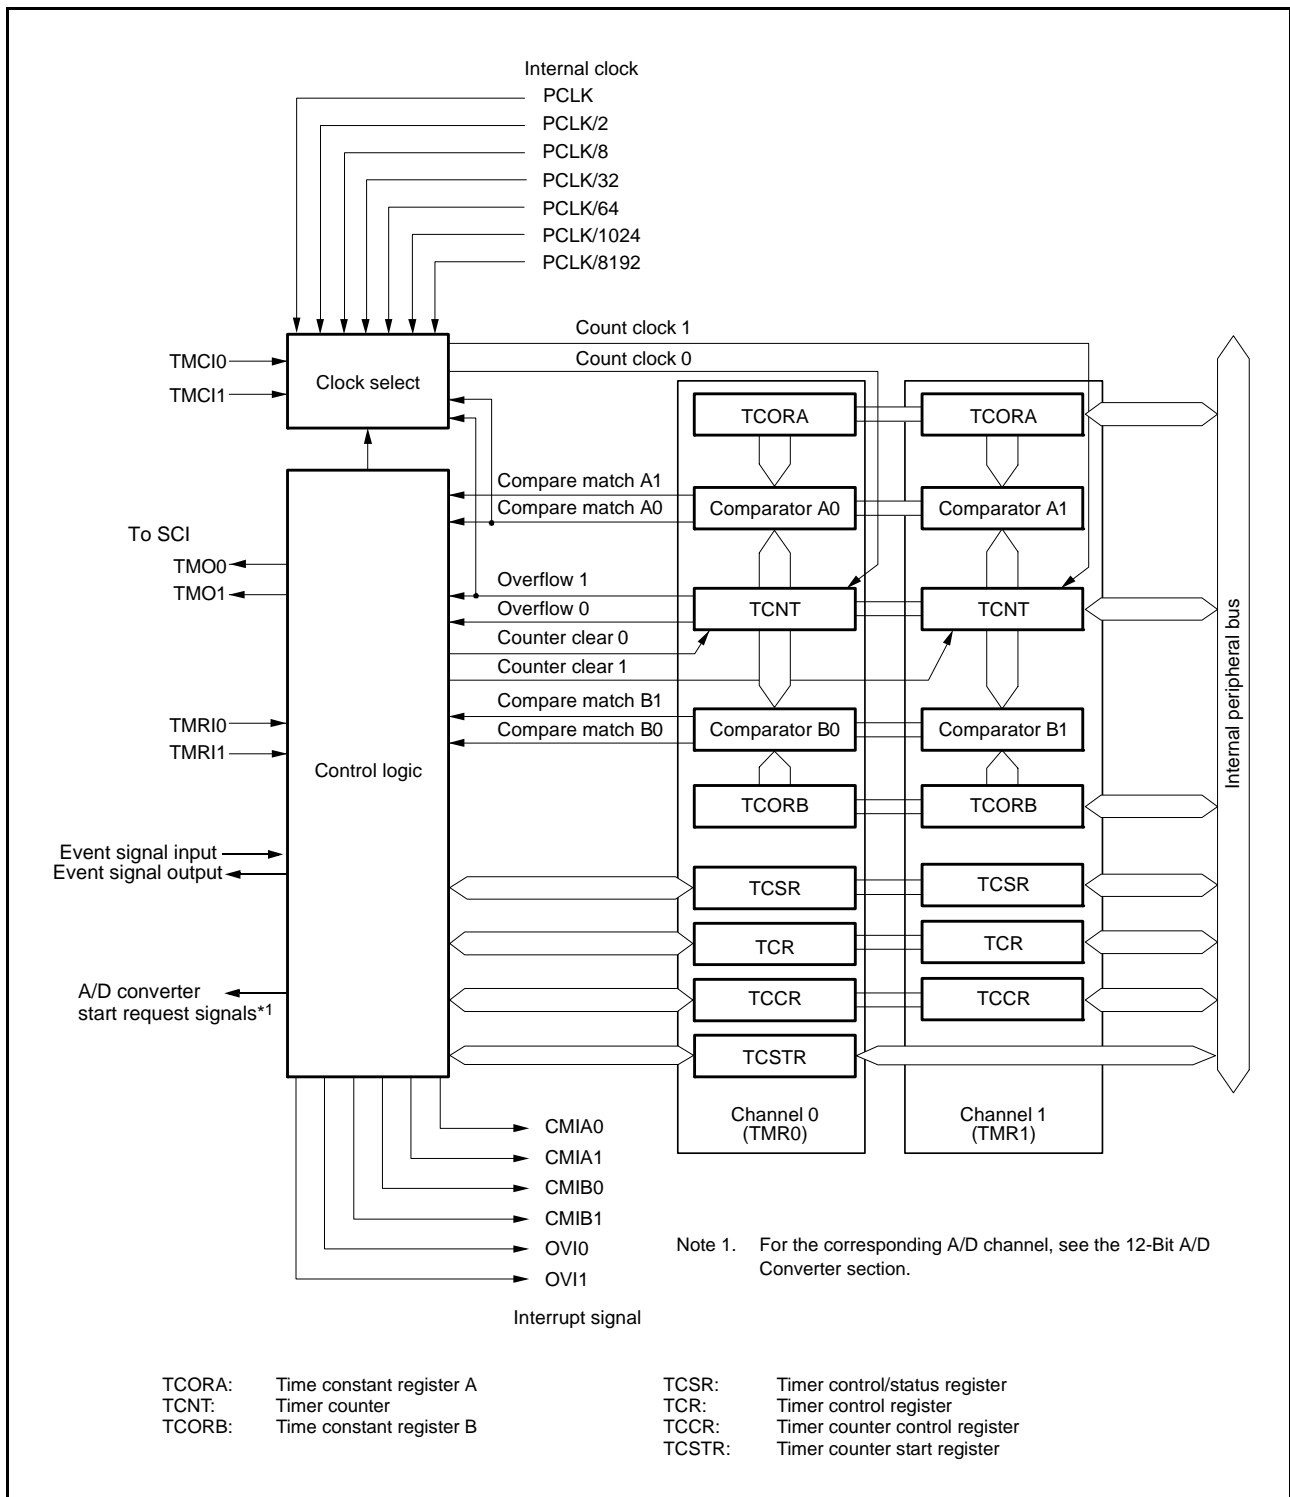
Internal clock
PCLK
PCLK/2
PCLK/8
PCLK/32
PCLK/64
PCLK/1024
PCLK/8192

Count clock 1
Count clock 0

TMCI0
TMCI1
Clock select

TCORA
TCORA

Compare match A1
Compare match A0
Comparator A0
Comparator A1

To SCI
TMO0
TMO1

Overflow 1
Overflow 0
TCNT
TCNT
Counter clear 0
Counter clear 1

Compare match B1
Compare match B0
Comparator B0
Comparator B1

TMRI0
TMRI1
Control logic

TCORB
TCORB

Internal peripheral bus

Event signal input
Event signal output

TCSR
TCSR
TCR
TCR
TCCR
TCCR

A/D converter start request signals*1

TCSTR

Channel 0 (TMR0)
Channel 1 (TMR1)

CMIA0
CMIA1
CMIB0
CMIB1
OVI0
OVI1

Interrupt signal

Note 1. For the corresponding A/D channel, see the 12-Bit A/D Converter section.

TCORA: Time constant register A
TCNT: Timer counter
TCORB: Time constant register B

TCSR: Timer control/status register
TCR: Timer control register
TCCR: Timer counter control register
TCSTR: Timer counter start register